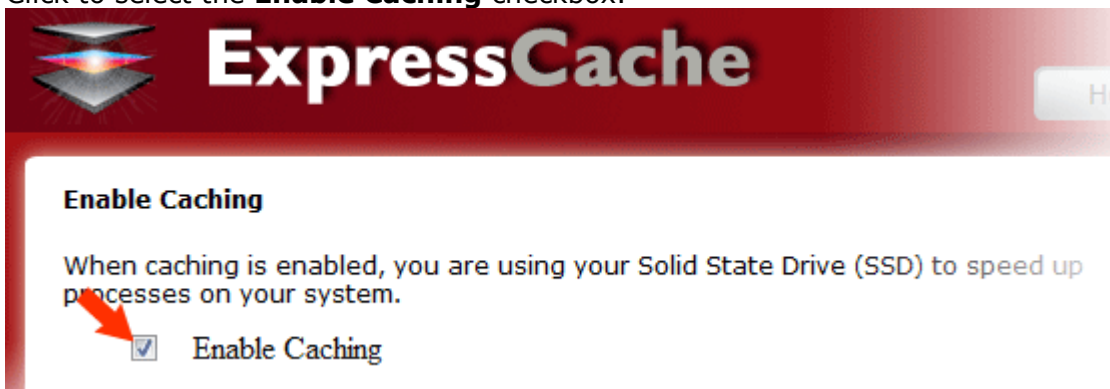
Click to select the **Enable Caching** checkbox.

ExpressCache

H

Enable Caching

When caching is enabled, you are using your Solid State Drive (SSD) to speed up processes on your system.

Enable Caching